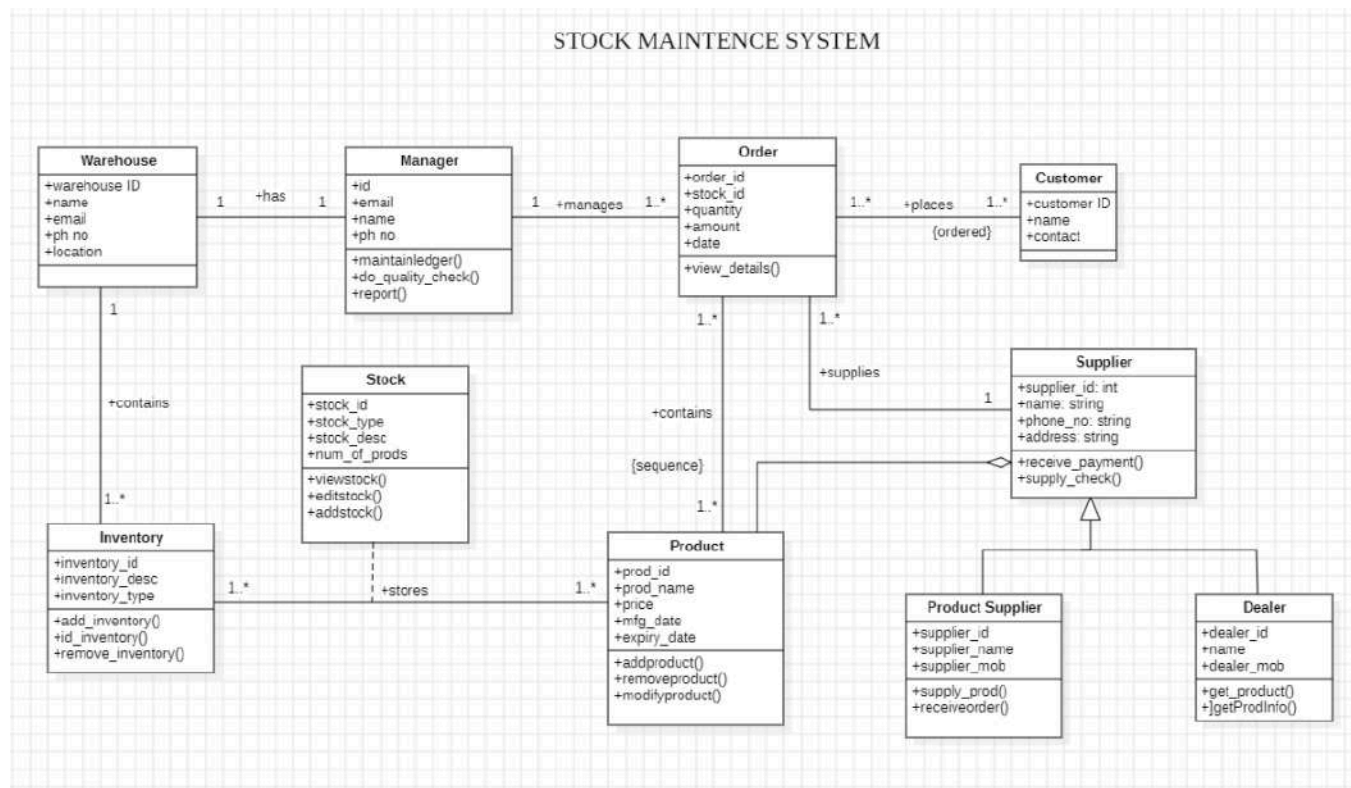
STOCK MAINTENCE SYSTEM

Warehouse
+warehouse ID
+name
+email
+ph no
+location

1 +has 1

Manager
+id
+email
+name
+ph no
+maintainledger()
+do_quality_check()
+report()

1 +manages 1..*

Order
+order_id
+stock_id
+quantity
+amount
+date
+view_details()

1..* +places 1..*
{ordered}

Customer
+customer ID
+name
+contact

1
+contains
1..*

Stock
+stock_id
+stock_type
+stock_desc
+num_of_prods
+viewstock()
+editstock()
+addstock()

1..*
+contains
{sequence}
1..*

1..*
+supplies
1

Supplier
+supplier_id: int
+name: string
+phone_no: string
+address: string
+receive_payment()
+supply_check()

Inventory
+inventory_id
+inventory_desc
+inventory_type
+add_inventory()
+id_inventory()
+remove_inventory()

1..* +stores 1..*

Product
+prod_id
+prod_name
+price
+mfg_date
+expiry_date
+addproduct()
+removeproduct()
+modifyproduct()

Product Supplier
+supplier_id
+supplier_name
+supplier_mob
+supply_prod()
+receiveorder()

Dealer
+dealer_id
+name
+dealer_mob
+get_product()
+]getProdInfo()